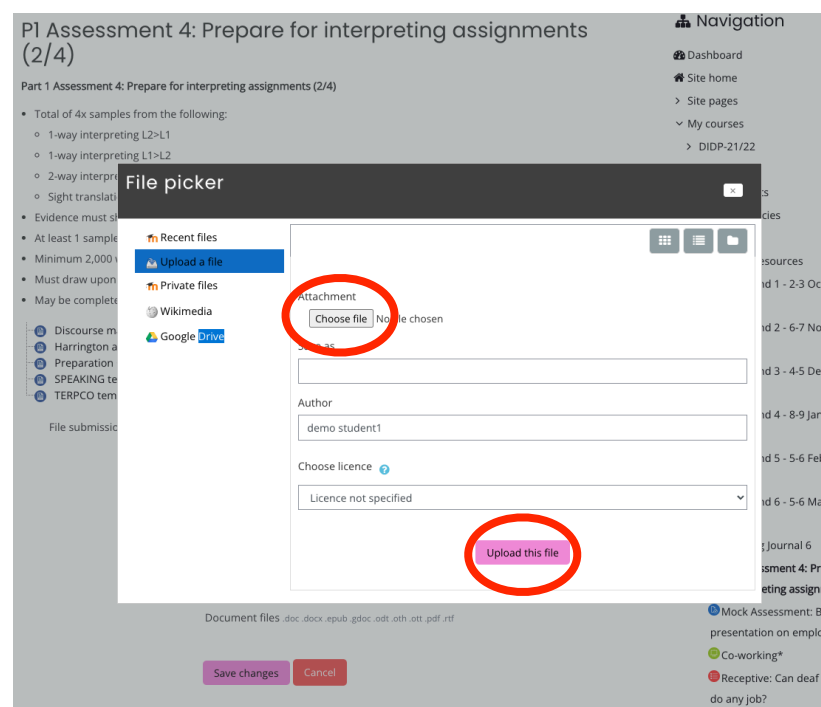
P1 Assessment 4: Prepare for interpreting assignments (2/4)

Part 1 Assessment 4: Prepare for interpreting assignments (2/4)

- Total of 4x samples from the following:
  - 1-way interpreting L2>L1
  - 1-way interpreting L1>L2
  - 2-way interpre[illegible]
  - Sight translati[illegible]
- Evidence must s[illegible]
- At least 1 sample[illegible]
- Minimum 2,000 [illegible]
- Must draw upon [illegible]
- May be complete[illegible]

Discourse m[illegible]
Harrington a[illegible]
Preparation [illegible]
SPEAKING te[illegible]
TERPCO tem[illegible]

File submissio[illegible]

Navigation
Dashboard
Site home
Site pages
My courses
DIDP-21/22
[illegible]ts
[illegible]cies
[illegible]esources
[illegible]nd 1 - 2-3 Oc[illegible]
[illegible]nd 2 - 6-7 No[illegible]
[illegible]nd 3 - 4-5 De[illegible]
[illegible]nd 4 - 8-9 Jan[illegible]
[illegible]nd 5 - 5-6 Feb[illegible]
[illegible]nd 6 - 5-6 Ma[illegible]
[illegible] Journal 6
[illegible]ssment 4: Pr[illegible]
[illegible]eting assign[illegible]
Mock Assessment: B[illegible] presentation on emplo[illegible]
Co-working*
Receptive: Can deaf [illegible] do any job?

File picker
×
Recent files
Upload a file
Private files
Wikimedia
Google Drive

Attachment
Choose file No file chosen
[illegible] as

Author
demo student1

Choose licence
Licence not specified

Upload this file

Document files .doc .docx .epub .gdoc .odt .oth .ott .pdf .rtf

Save changes Cancel